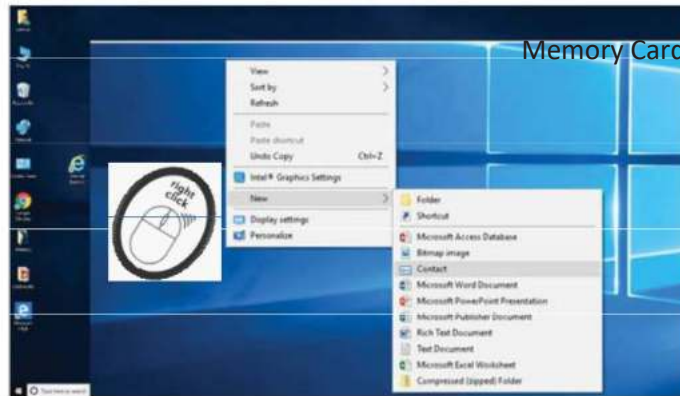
Memory Card

View
Sort by
Refresh
Paste
Paste shortcut
Undo Copy Ctrl+Z
Intel® Graphics Settings
New
Display settings
Personalize

right click

Folder
Shortcut
Microsoft Access Database
Bitmap image
Contact
Microsoft Word Document
Microsoft PowerPoint Presentation
Microsoft Publisher Document
Rich Text Document
Text Document
Microsoft Excel Worksheet
Compressed (zipped) Folder

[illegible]